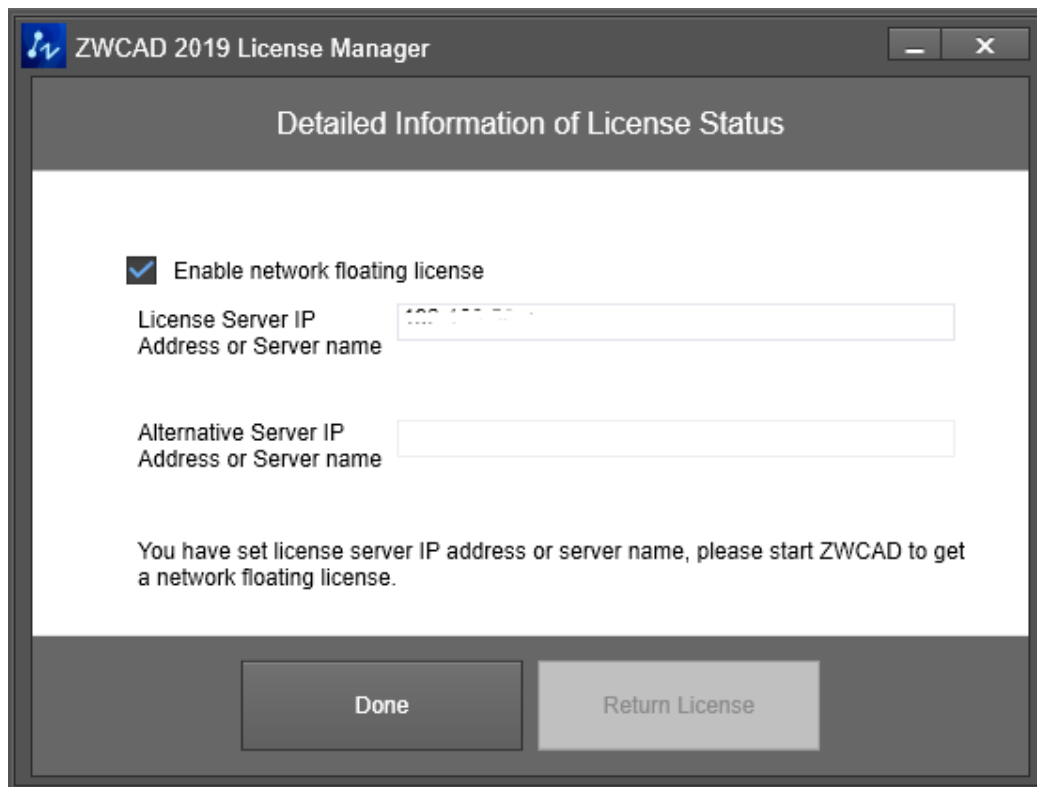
ZWCAD 2019 License Manager

Detailed Information of License Status

Enable network floating license

License Server IP Address or Server name

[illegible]

Alternative Server IP Address or Server name

You have set license server IP address or server name, please start ZWCAD to get a network floating license.

Done

Return License